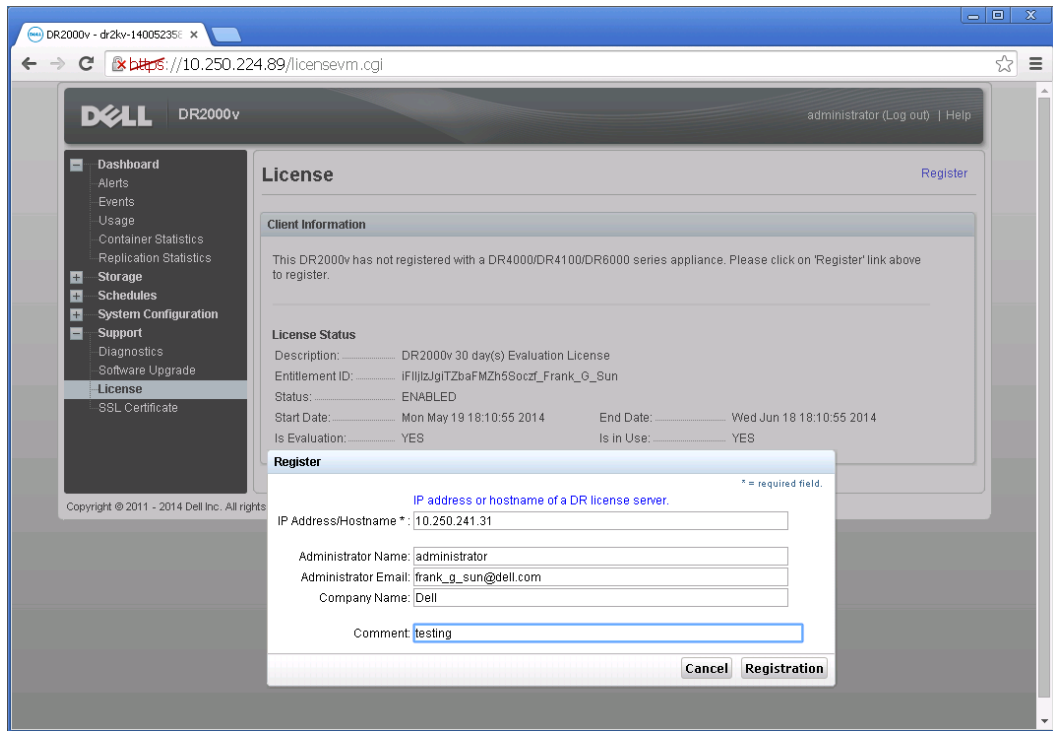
DR2000v - dr2kv-14005235 ×

https://10.250.224.89/licensevm.cgi

DELL DR2000v

administrator (Log out) | Help

Dashboard
Alerts
Events
Usage
Container Statistics
Replication Statistics
Storage
Schedules
System Configuration
Support
Diagnostics
Software Upgrade
License
SSL Certificate

License

Register

Client Information

This DR2000v has not registered with a DR4000/DR4100/DR6000 series appliance. Please click on 'Register' link above to register.

License Status

Description: DR2000v 30 day(s) Evaluation License
Entitlement ID: iFlljlzJgiTZbaFMZh5Soczf_Frank_G_Sun
Status: ENABLED
Start Date: Mon May 19 18:10:55 2014
End Date: Wed Jun 18 18:10:55 2014
Is Evaluation: YES
Is in Use: YES

Copyright © 2011 - 2014 Dell Inc. All rights

Register

* = required field.

IP address or hostname of a DR license server.

IP Address/Hostname * : 10.250.241.31

Administrator Name: administrator
Administrator Email: frank_g_sun@dell.com
Company Name: Dell

Comment: testing

Cancel Registration